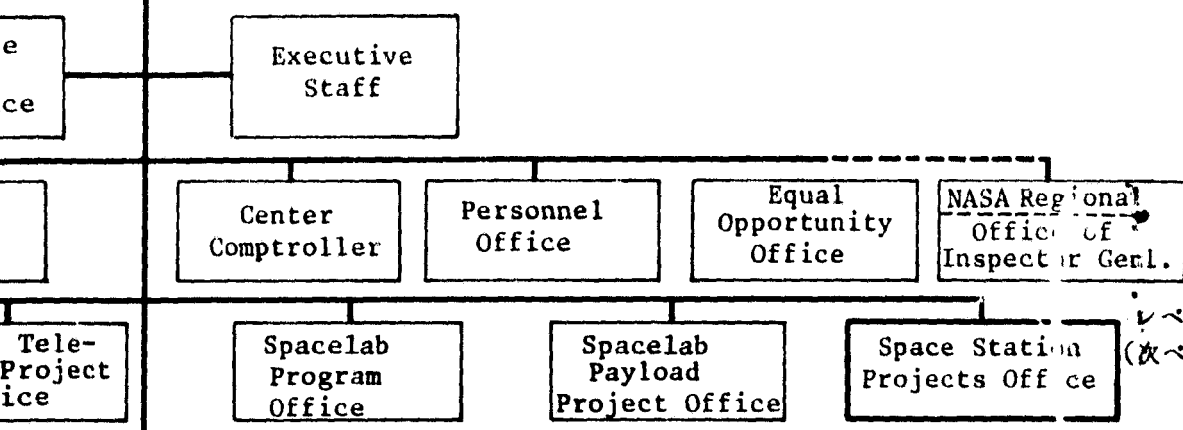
e

ce

Executive Staff

Center Comptroller

Personnel Office

Equal Opportunity Office

NASA Reg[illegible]onal Offic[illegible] of Inspect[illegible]r Genl.

Tele- Project ice

Spacelab Program Office

Spacelab Payload Project Office

Space Stati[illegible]n Projects Off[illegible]ce

レベ (次ベ